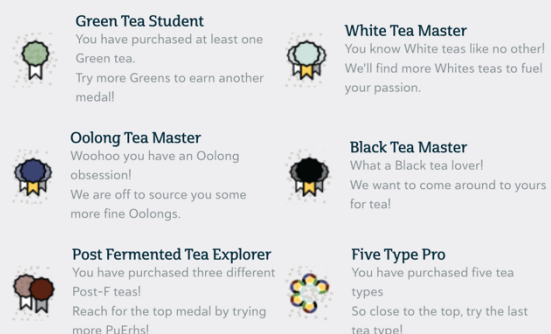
Green Tea Student
You have purchased at least one Green tea.
Try more Greens to earn another medal!

White Tea Master
You know White teas like no other! We'll find more Whites teas to fuel your passion.

Oolong Tea Master
Woohoo you have an Oolong obsession!
We are off to source you some more fine Oolongs.

Black Tea Master
What a Black tea lover!
We want to come around to yours for tea!

Post Fermented Tea Explorer
You have purchased three different Post-F teas!
Reach for the top medal by trying more PuErhs!

Five Type Pro
You have purchased five tea types
So close to the top, try the last tea type!